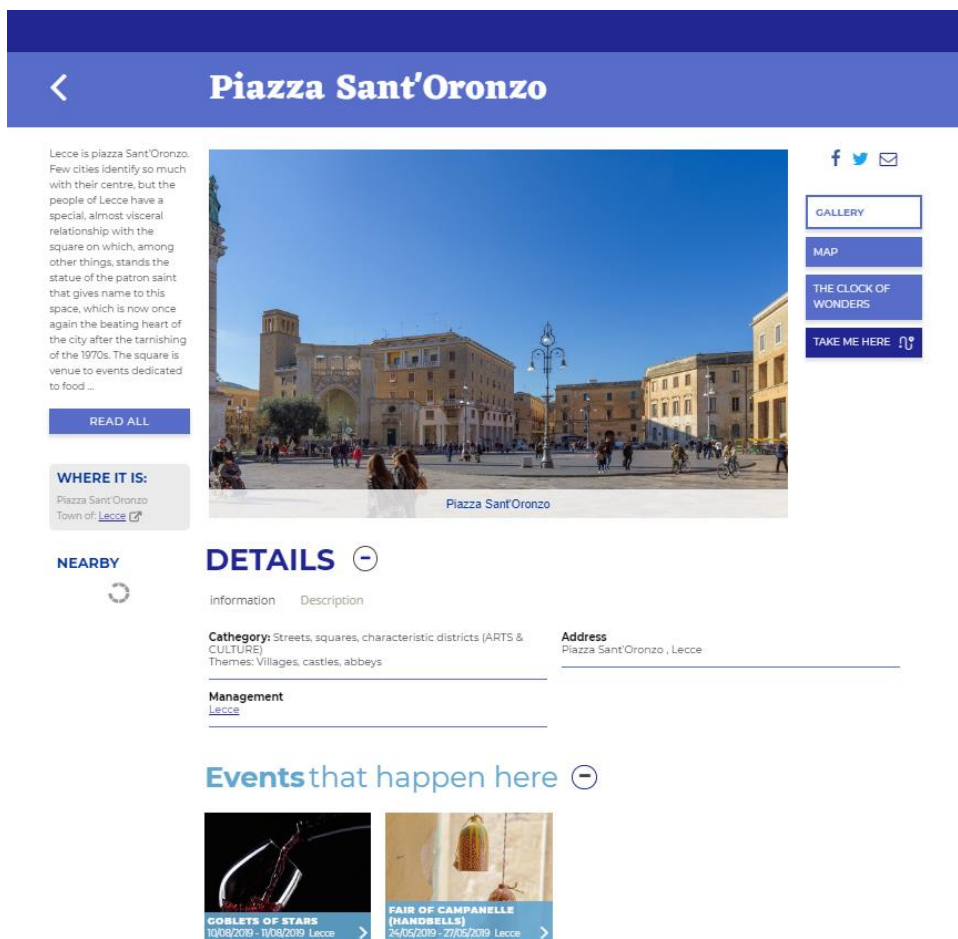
Piazza Sant'Oronzo

Lecce is piazza Sant'Oronzo. Few cities identify so much with their centre, but the people of Lecce have a special, almost visceral relationship with the square on which, among other things, stands the statue of the patron saint that gives name to this space, which is now once again the beating heart of the city after the tarnishing of the 1970s. The square is venue to events dedicated to food ...

READ ALL

WHERE IT IS:
Piazza Sant'Oronzo
Town of: Lecce

NEARBY

Piazza Sant'Oronzo

GALLERY
MAP
THE CLOCK OF WONDERS
TAKE ME HERE

DETAILS

information Description

Cathegory: Streets, squares, characteristic districts (ARTS & CULTURE)
Themes: Villages, castles, abbeys

Address
Piazza Sant'Oronzo , Lecce

Management
Lecce

Events that happen here

GOBLETS OF STARS
10/08/2019 - 11/08/2019 Lecce

FAIR OF CAMPANELLE (HANDBELLS)
24/05/2019 - 27/05/2019 Lecce